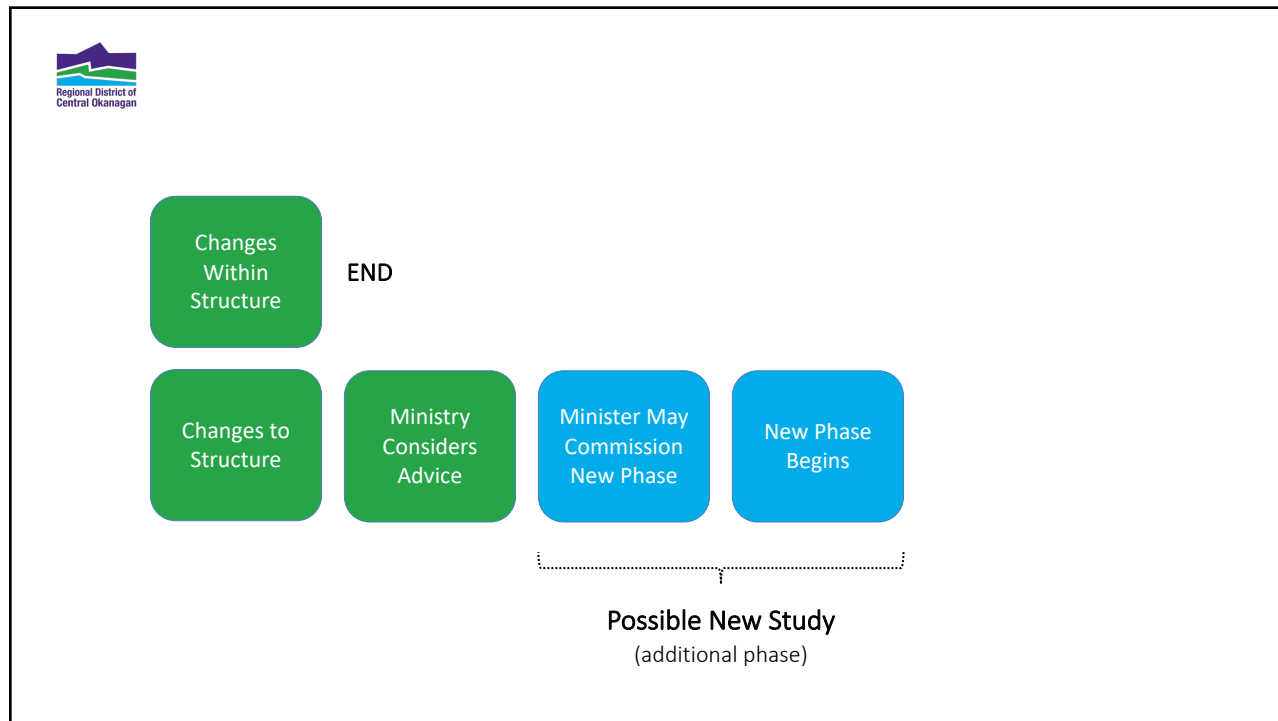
Regional District of Central Okanagan

Changes Within Structure

END

Changes to Structure

Ministry Considers Advice

Minister May Commission New Phase

New Phase Begins

Possible New Study
(additional phase)